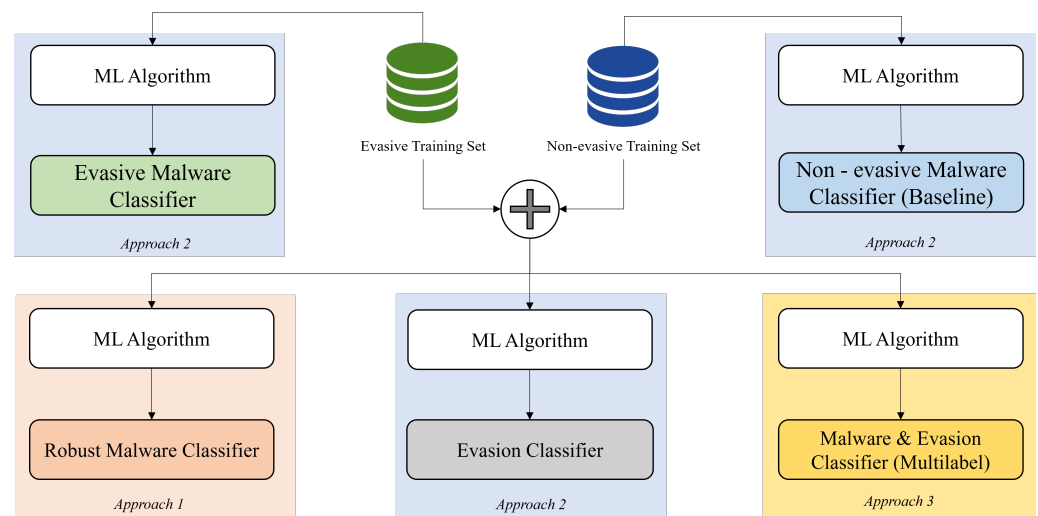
ML Algorithm

Evasive Malware Classifier

Approach 2

Evasive Training Set

Non-evasive Training Set

ML Algorithm

Non - evasive Malware Classifier (Baseline)

Approach 2

ML Algorithm

Robust Malware Classifier

Approach 1

ML Algorithm

Evasion Classifier

Approach 2

ML Algorithm

Malware & Evasion Classifier (Multilabel)

Approach 3